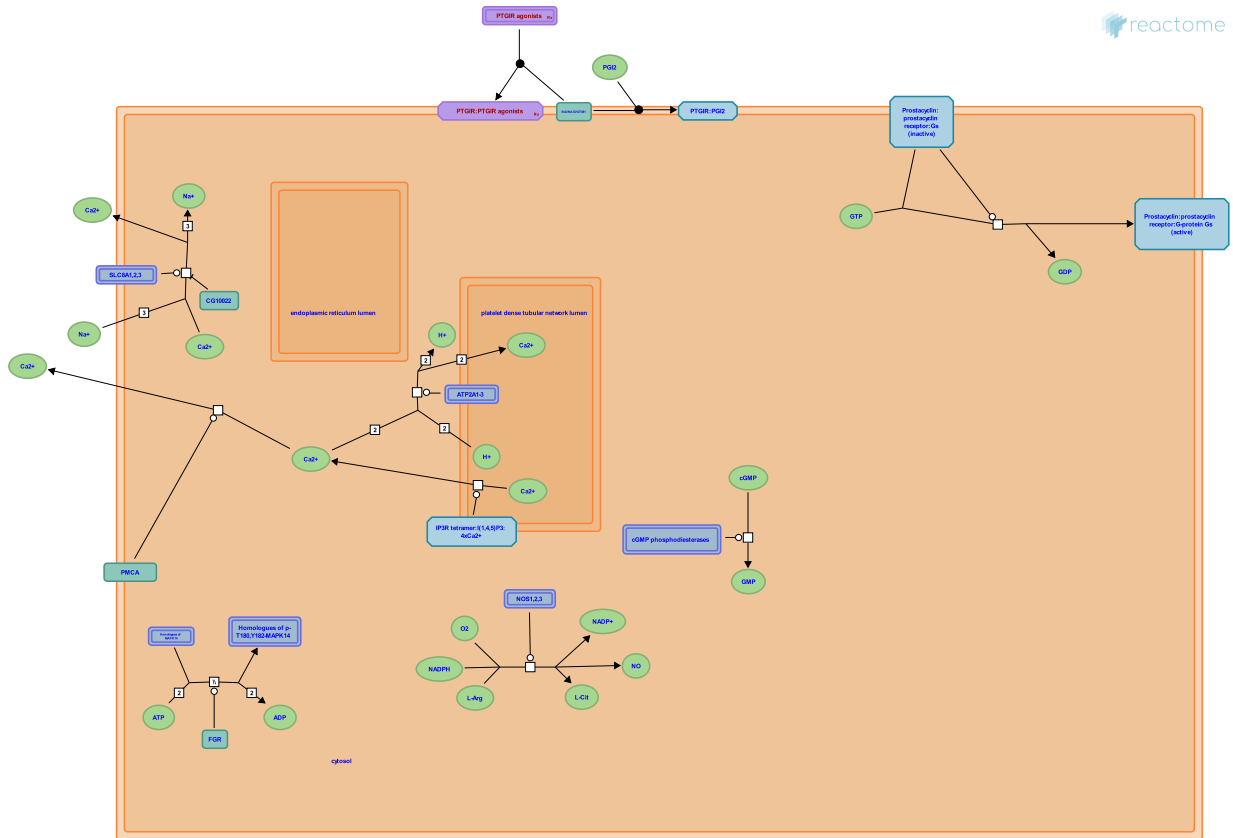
reactome

PTGIR agonists

PGI2

PTGIR:PTGIR agonists

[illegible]

PTGIR:PGI2

Prostacyclin:prostacyclin receptor:Gs (inactive)

GTP

GDP

Prostacyclin:prostacyclin receptor:G-protein Gs (active)

Na+

Ca2+

3

SLC8A1,2,3

CG10022

Na+

3

Ca2+

endoplasmic reticulum lumen

platelet dense tubular network lumen

H+

2

2

Ca2+

Ca2+

ATP2A1-3

2

2

Ca2+

H+

Ca2+

IP3R tetramer:I(1,4,5)P3:4xCa2+

cGMP

cGMP phosphodiesterases

GMP

PMCA

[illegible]

Homologues of p-T180,Y182-MAPK14

2

2

ATP

FGR

ADP

NOS1,2,3

O2

NADP+

NADPH

NO

L-Arg

L-Cit

cytosol